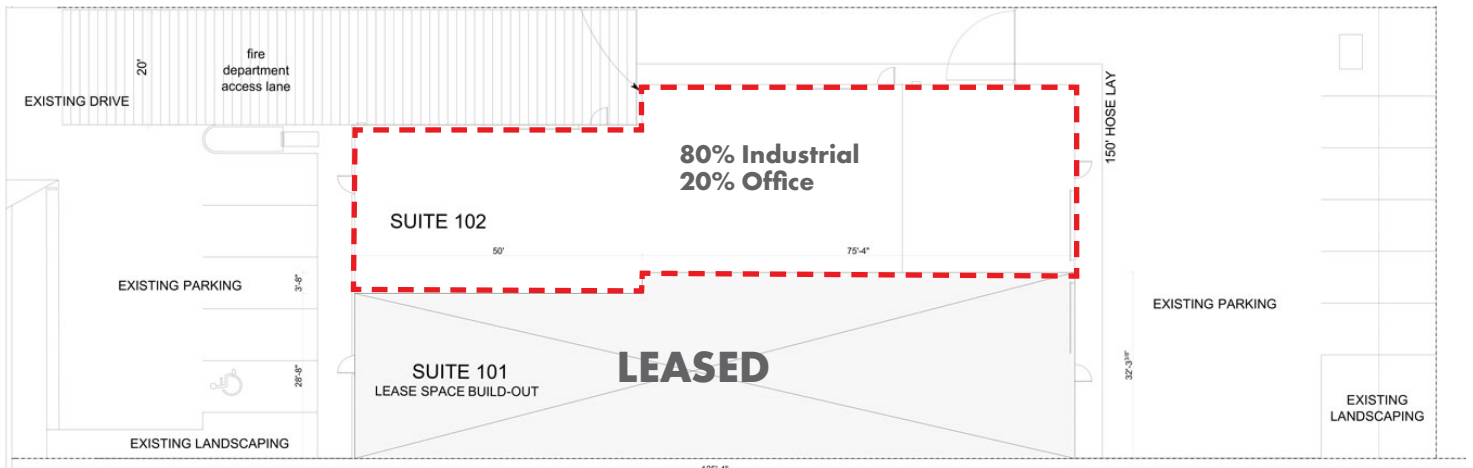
20'

fire department access lane

EXISTING DRIVE

150' HOSE LAY

80% Industrial
20% Office

SUITE 102

50'

75'-4"

EXISTING PARKING

3'-8"

EXISTING PARKING

SUITE 101
LEASE SPACE BUILD-OUT

LEASED

28'-8"

32'-3 3/4"

EXISTING LANDSCAPING

EXISTING LANDSCAPING